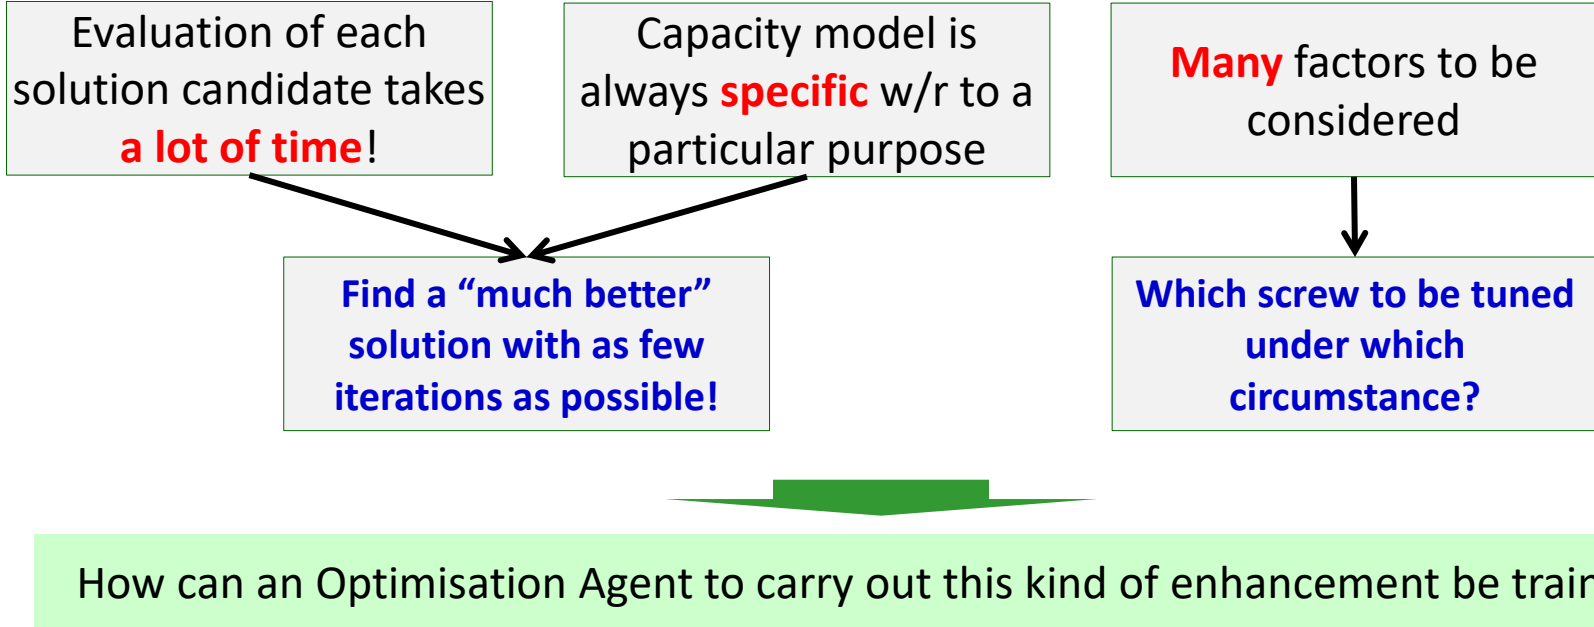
Evaluation of each solution candidate takes a lot of time!

Capacity model is always specific w/r to a particular purpose

Many factors to be considered

Find a “much better” solution with as few iterations as possible!

Which screw to be tuned under which circumstance?

How can an Optimisation Agent to carry out this kind of enhancement be trai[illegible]